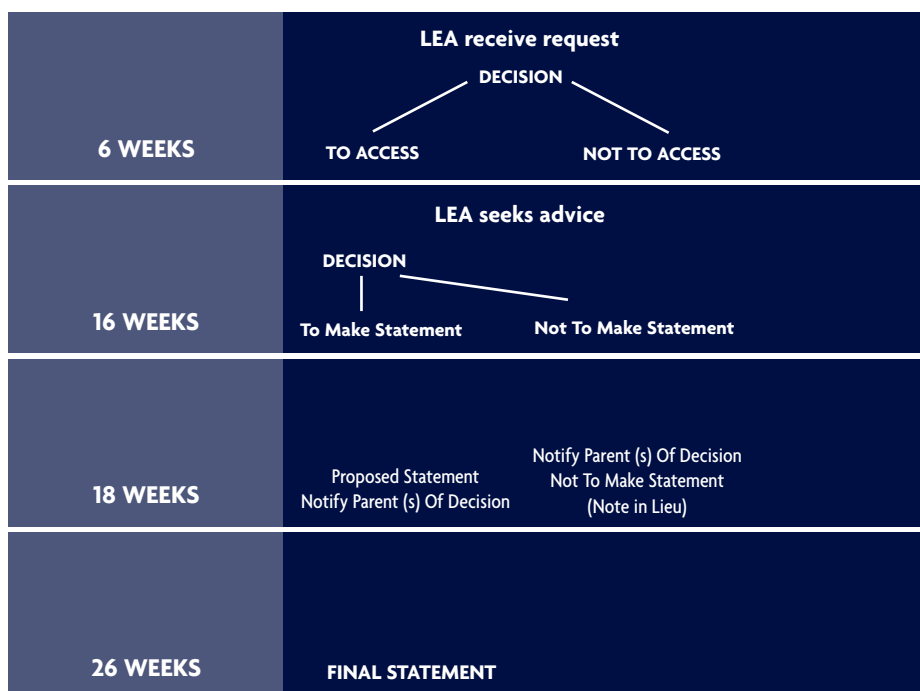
6 WEEKS

LEA receive request

DECISION

TO ACCESS

NOT TO ACCESS

16 WEEKS

LEA seeks advice

DECISION

To Make Statement

Not To Make Statement

18 WEEKS

Proposed Statement
Notify Parent (s) Of Decision

Notify Parent (s) Of Decision
Not To Make Statement
(Note in Lieu)

26 WEEKS

FINAL STATEMENT